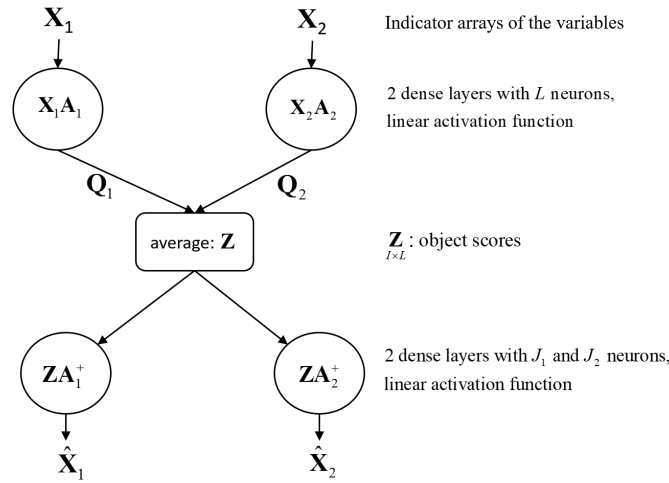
$\mathbf{X}_1$

$\mathbf{X}_2$

Indicator arrays of the variables

$\mathbf{X}_1\mathbf{A}_1$

$\mathbf{X}_2\mathbf{A}_2$

2 dense layers with $L$ neurons, linear activation function

$\mathbf{Q}_1$

$\mathbf{Q}_2$

average: $\mathbf{Z}$

$\underset{I \times L}{\mathbf{Z}}$ : object scores

$\mathbf{Z}\mathbf{A}_1^+$

$\mathbf{Z}\mathbf{A}_2^+$

2 dense layers with $J_1$ and $J_2$ neurons, linear activation function

$\hat{\mathbf{X}}_1$

$\hat{\mathbf{X}}_2$